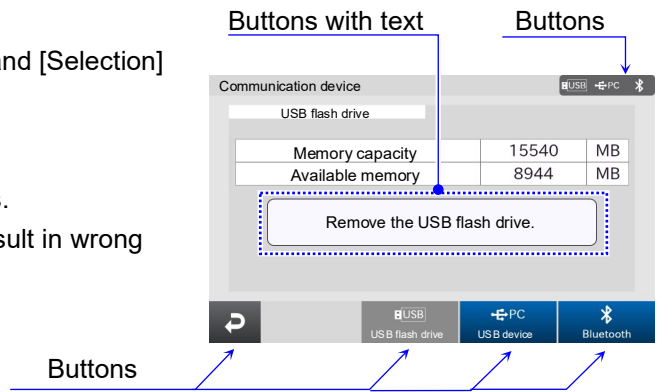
nd [Selection]

.

sult in wrong

Buttons with text

Buttons

Communication device

USB PC

USB flash drive

| Memory capacity | 15540 | MB |
|---|---|---|
| Available memory | 8944 | MB |

Remove the USB flash drive.

USB
USB flash drive

PC
USB device

Bluetooth

Buttons